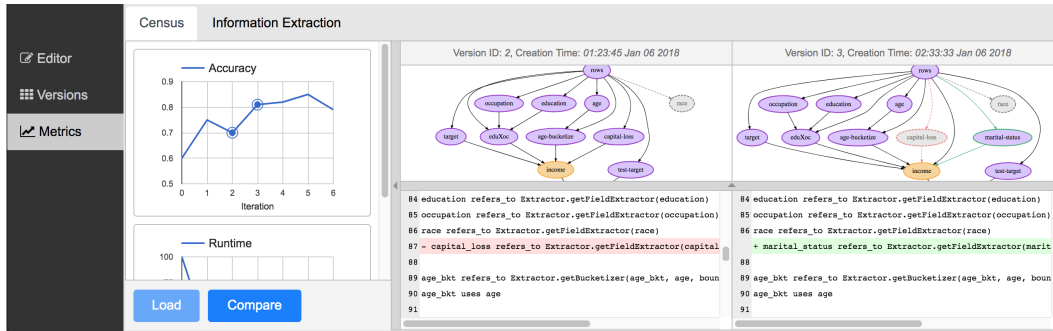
Census Information Extraction

Editor
Versions
Metrics

Accuracy
0.9
0.8
0.7
0.6
0.5
0 1 2 3 4 5 6
Iteration

Runtime
100

Load Compare

Version ID: 2, Creation Time: 01:23:45 Jan 06 2018

rows
occupation education age race
target eduXoc age-bucketize capital-loss
income test-target

Version ID: 3, Creation Time: 02:33:33 Jan 06 2018

rows
occupation education age race
target eduXoc age-bucketize capital-loss marital-status
income test-target

84 education refers_to Extractor.getFieldExtractor(education)
85 occupation refers_to Extractor.getFieldExtractor(occupation)
86 race refers_to Extractor.getFieldExtractor(race)
87 - capital_loss refers_to Extractor.getFieldExtractor(capital
88
89 age_bkt refers_to Extractor.getBucketizer(age_bkt, age, boun
90 age_bkt uses age
91

84 education refers_to Extractor.getFieldExtractor(education)
85 occupation refers_to Extractor.getFieldExtractor(occupation)
86 race refers_to Extractor.getFieldExtractor(race)
87 + marital_status refers_to Extractor.getFieldExtractor(marit
88
89 age_bkt refers_to Extractor.getBucketizer(age_bkt, age, boun
90 age_bkt uses age
91